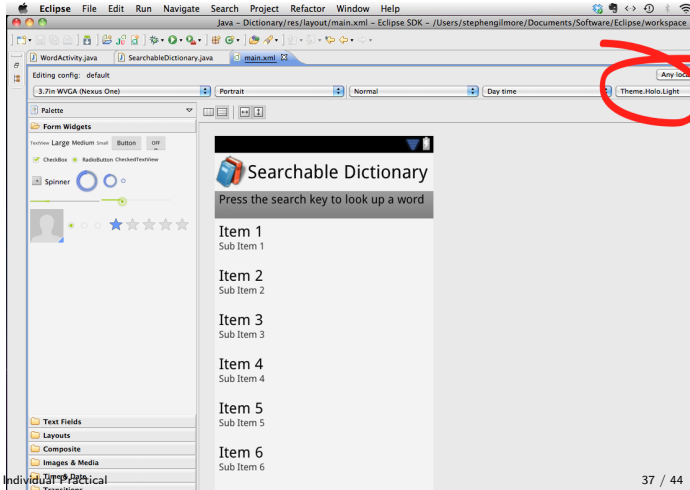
Eclipse File Edit Run Navigate Search Project Refactor Window Help

Java – Dictionary/res/layout/main.xml – Eclipse SDK – /Users/stephengilmore/Documents/Software/Eclipse/workspace

WordActivity.java SearchableDictionary.java main.xml

Editing config: default

Any loc

3.7in WVGA (Nexus One) Portrait Normal Day time Theme.Holo.Light

Palette

Form Widgets

TextView Large Medium Small Button OFF

CheckBox RadioButton CheckedTextView

Spinner

Text Fields

Layouts

Composite

Images & Media

Time & Date

Transitions

Searchable Dictionary

Press the search key to look up a word

Item 1
Sub Item 1

Item 2
Sub Item 2

Item 3
Sub Item 3

Item 4
Sub Item 4

Item 5
Sub Item 5

Item 6
Sub Item 6

Individual Practical

37 / 44